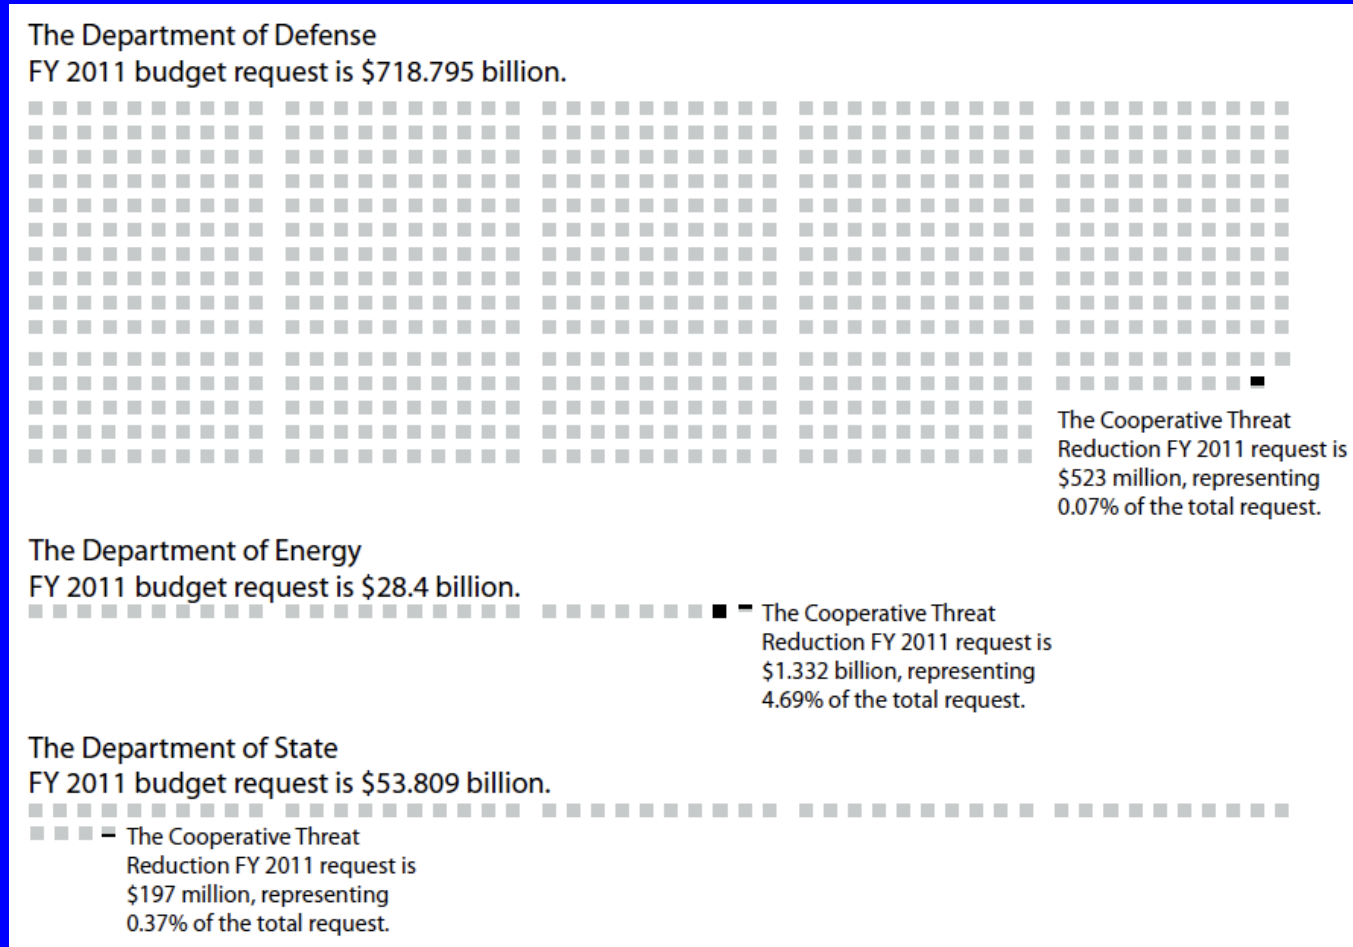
The Department of Defense
FY 2011 budget request is $718.795 billion.

The Cooperative Threat Reduction FY 2011 request is $523 million, representing 0.07% of the total request.

The Department of Energy
FY 2011 budget request is $28.4 billion.

The Cooperative Threat Reduction FY 2011 request is $1.332 billion, representing 4.69% of the total request.

The Department of State
FY 2011 budget request is $53.809 billion.

The Cooperative Threat Reduction FY 2011 request is $197 million, representing 0.37% of the total request.